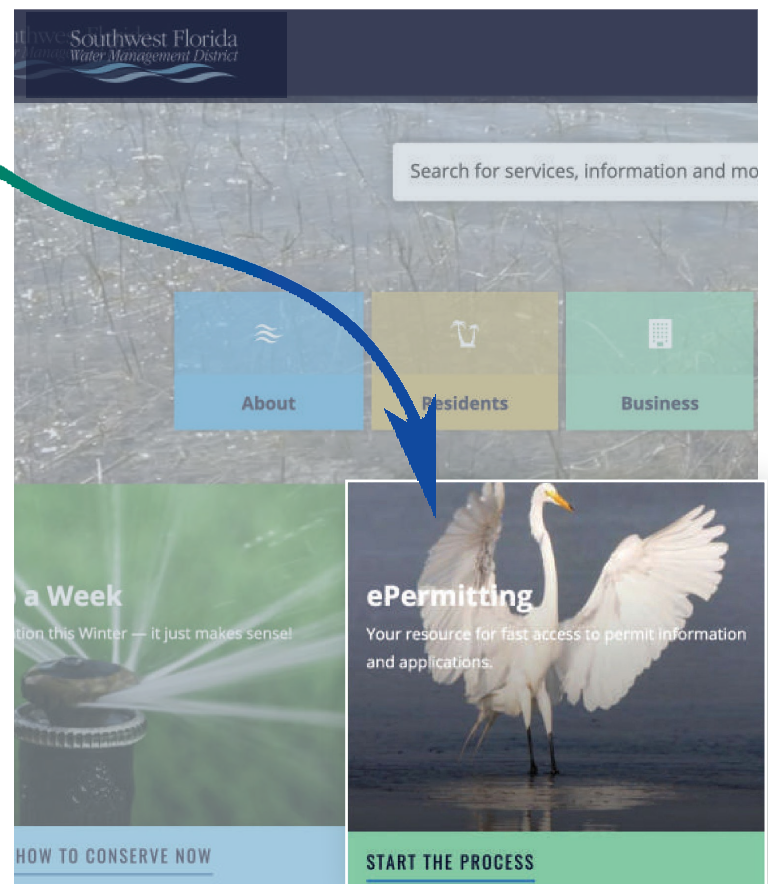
Southwest Florida
Water Management District

Search for services, information and mo

About

Residents

Business

a Week

tion this Winter — it just makes sense!

HOW TO CONSERVE NOW

ePermitting

Your resource for fast access to permit information and applications.

START THE PROCESS